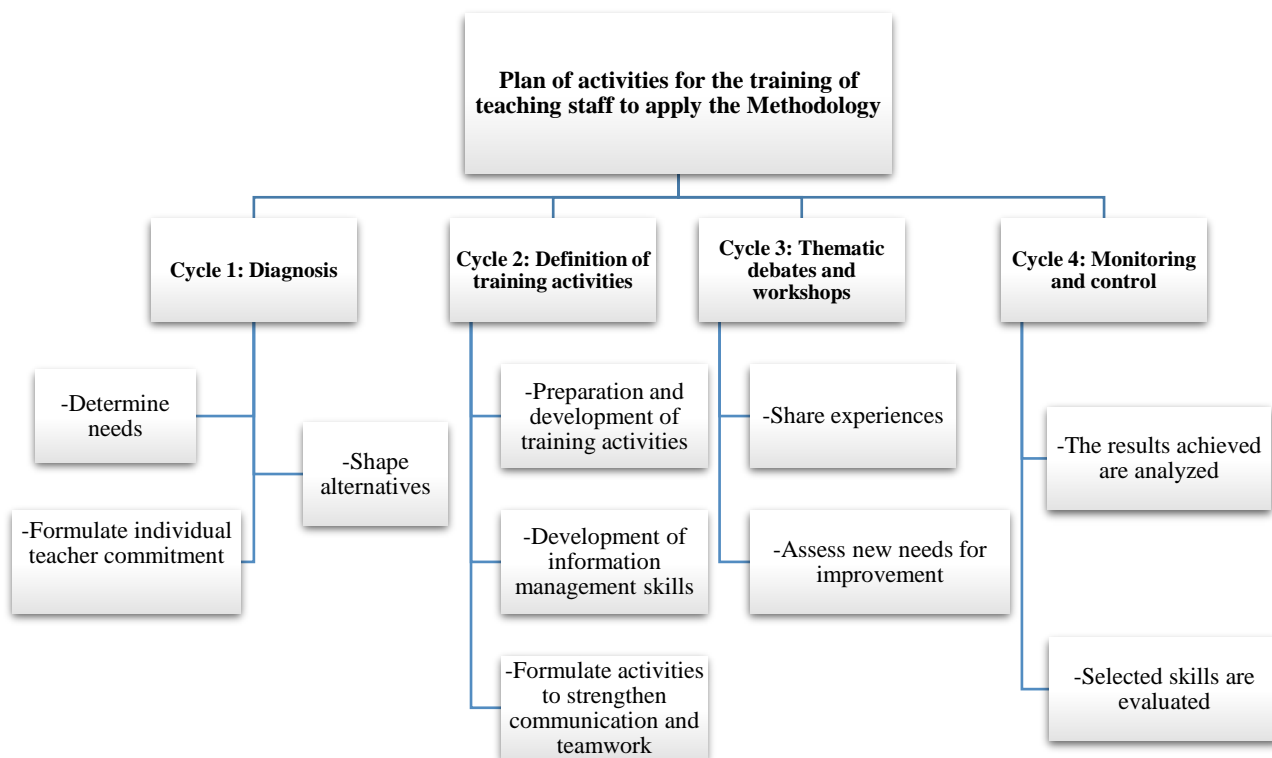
Plan of activities for the training of teaching staff to apply the Methodology

Cycle 1: Diagnosis

-Determine needs

-Shape alternatives

-Formulate individual teacher commitment

Cycle 2: Definition of training activities

-Preparation and development of training activities

-Development of information management skills

-Formulate activities to strengthen communication and teamwork

Cycle 3: Thematic debates and workshops

-Share experiences

-Assess new needs for improvement

Cycle 4: Monitoring and control

-The results achieved are analyzed

-Selected skills are evaluated